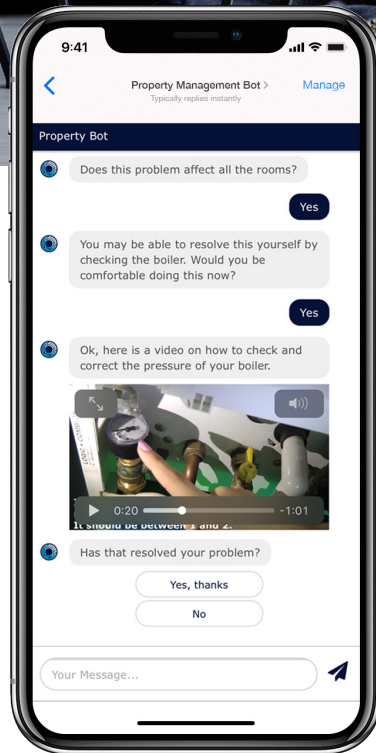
9:41

Property Management Bot >
Typically replies instantly

Manage

Property Bot

Does this problem affect all the rooms?

Yes

You may be able to resolve this yourself by checking the boiler. Would you be comfortable doing this now?

Yes

Ok, here is a video on how to check and correct the pressure of your boiler.

0:20 -1:01

It should be between 1 and 2.

Has that resolved your problem?

Yes, thanks

No

Your Message...